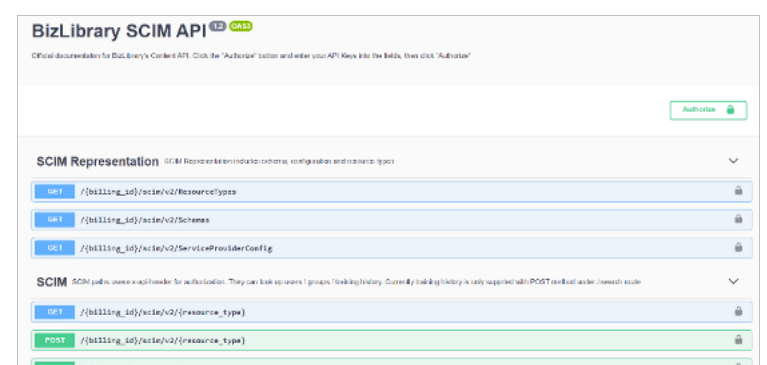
BizLibrary SCIM API 1.2 OAS3

Official documentation for BizLibrary's Content API. Click the "Authorize" button and enter your API Keys into the fields, then click "Authorize"

Authorize

SCIM Representation SCIM Representation includes schema, configuration and resource types

GET /{billing_id}/scim/v2/ResourceTypes

GET /{billing_id}/scim/v2/Schemas

GET /{billing_id}/scim/v2/ServiceProviderConfig

SCIM SCIM paths owns x-api-header for authorization. They can look up users / groups / training history. Currently training history is only supported with POST method under /search route

GET /{billing_id}/scim/v2/{resource_type}

POST /{billing_id}/scim/v2/{resource_type}